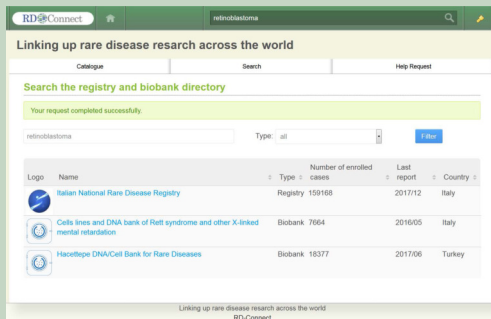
RD Connect

retinoblastoma

Linking up rare disease resarch across the world

Catalogue | Search | Help Request

Search the registry and biobank directory

Your request completed successfully.

retinoblastoma

Type: all

Filter

| Logo | Name | Type | Number of enrolled cases | Last report | Country |
|---|---|---|---|---|---|
| | Italian National Rare Disease Registry | Registry | 159168 | 2017/12 | Italy |
| | Cells lines and DNA bank of Rett syndrome and other X-linked mental retardation | Biobank | 7664 | 2016/05 | Italy |
| | Hacettepe DNA/Cell Bank for Rare Diseases | Biobank | 18377 | 2017/06 | Turkey |

Linking up rare disease resarch across the world
RD-Connect